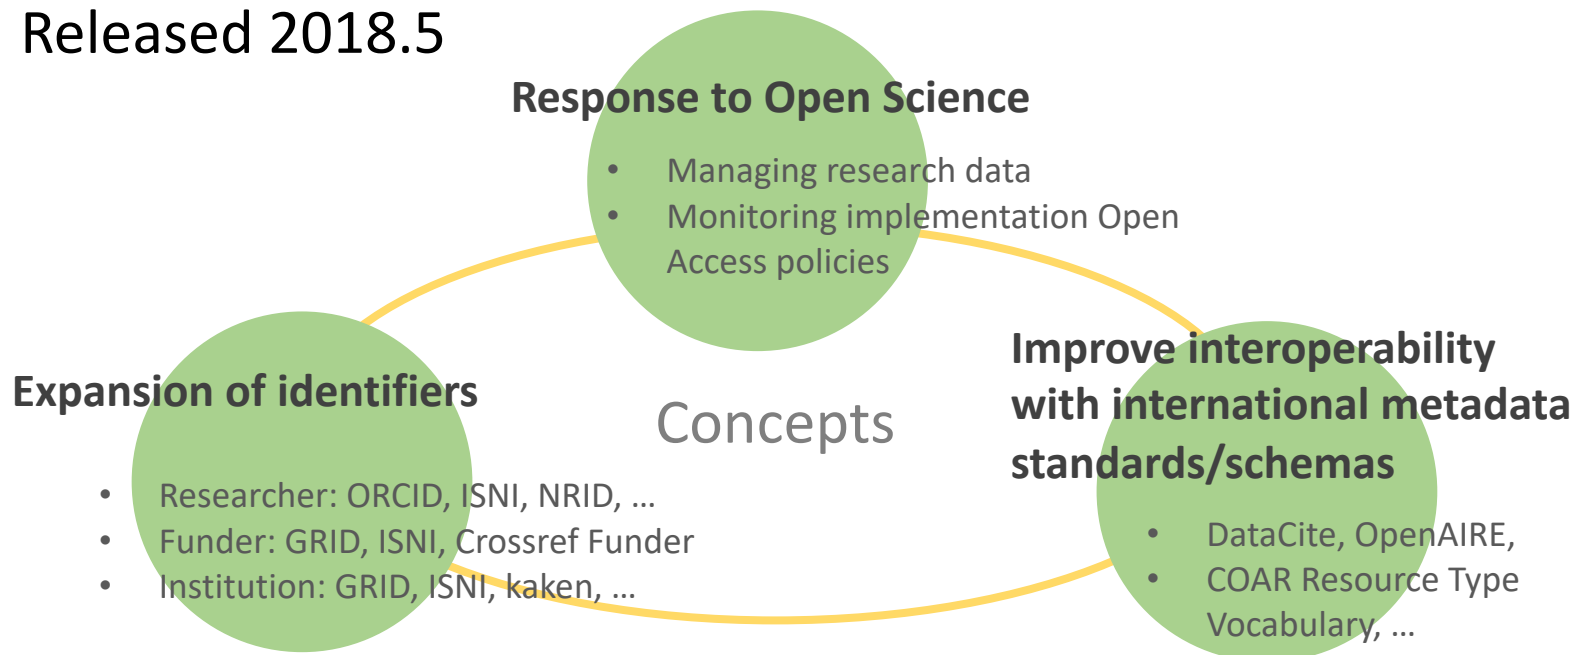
Released 2018.5

Response to Open Science

- Managing research data
- Monitoring implementation Open Access policies

Concepts

Expansion of identifiers

- Researcher: ORCID, ISNI, NRID, …
- Funder: GRID, ISNI, Crossref Funder
- Institution: GRID, ISNI, kaken, …

Improve interoperability with international metadata standards/schemas

- DataCite, OpenAIRE,
- COAR Resource Type Vocabulary, …